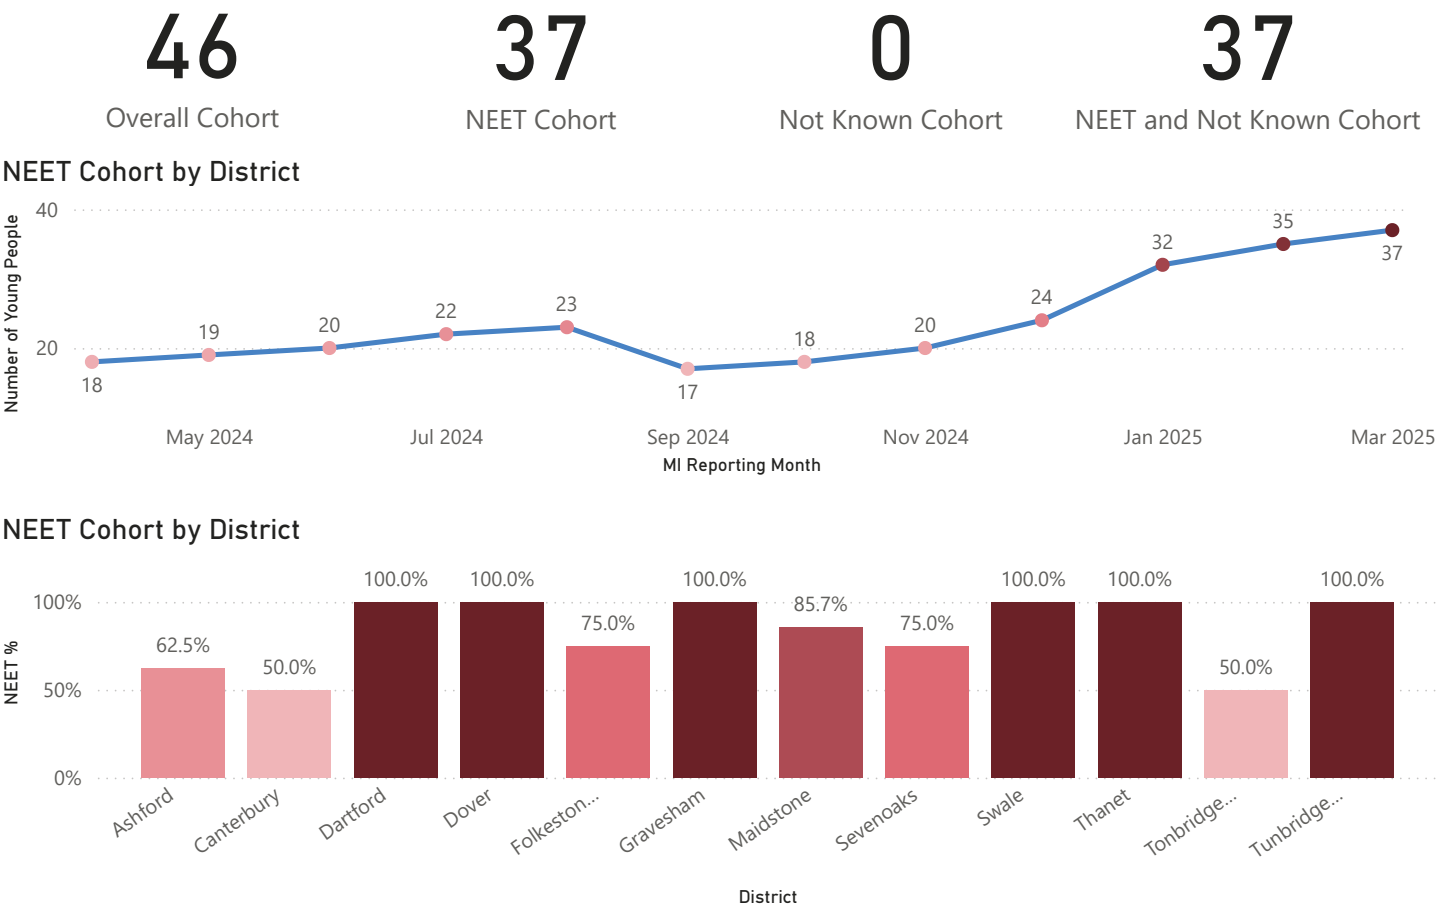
46
Overall Cohort

37
NEET Cohort

0
Not Known Cohort

37
NEET and Not Known Cohort

NEET Cohort by District

Number of Young People

40
20

18
19
20
22
23
17
18
20
24
32
35
37

May 2024
Jul 2024
Sep 2024
Nov 2024
Jan 2025
Mar 2025

MI Reporting Month

NEET Cohort by District

NEET %

100%
50%
0%

| District | NEET % |
|---|---|
| Ashford | 62.5% |
| Canterbury | 50.0% |
| Dartford | 100.0% |
| Dover | 100.0% |
| Folkeston... | 75.0% |
| Gravesham | 100.0% |
| Maidstone | 85.7% |
| Sevenoaks | 75.0% |
| Swale | 100.0% |
| Thanet | 100.0% |
| Tonbridge... | 50.0% |
| Tunbridge... | 100.0% |

District